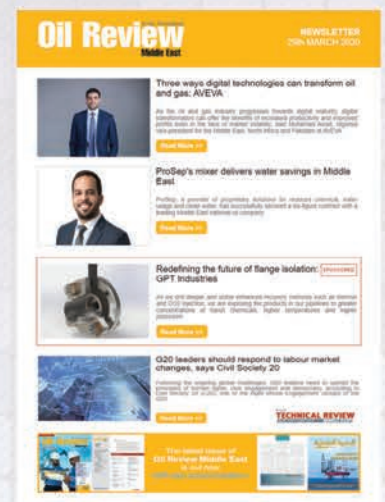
Oil Review Middle East

NEWSLETTER
25th MARCH 2020

Three ways digital technologies can transform oil and gas: AVEVA

As the oil and gas industry progresses towards digital maturity, digital transformation can offer the benefits of increased productivity and improved profits even in the face of market volatility, said Mohamed Awad, regional vice-president for the Middle East, North Africa and Pakistan at AVEVA

Read More >>

ProSep's mixer delivers water savings in Middle East

ProSep, a provider of proprietary solutions for reduced chemical, water usage and crude water, has successfully secured a tie-figure contract with a leading Middle East national oil company

Read More >>

Redefining the future of flange isolation: GPT Industries

SPONSORED

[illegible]

Read More >>

G20 leaders should respond to labour market changes, says Civil Society 20

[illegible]

Read More >>

The latest issue of Oil Review Middle East is out now

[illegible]

TECHNICAL REVIEW